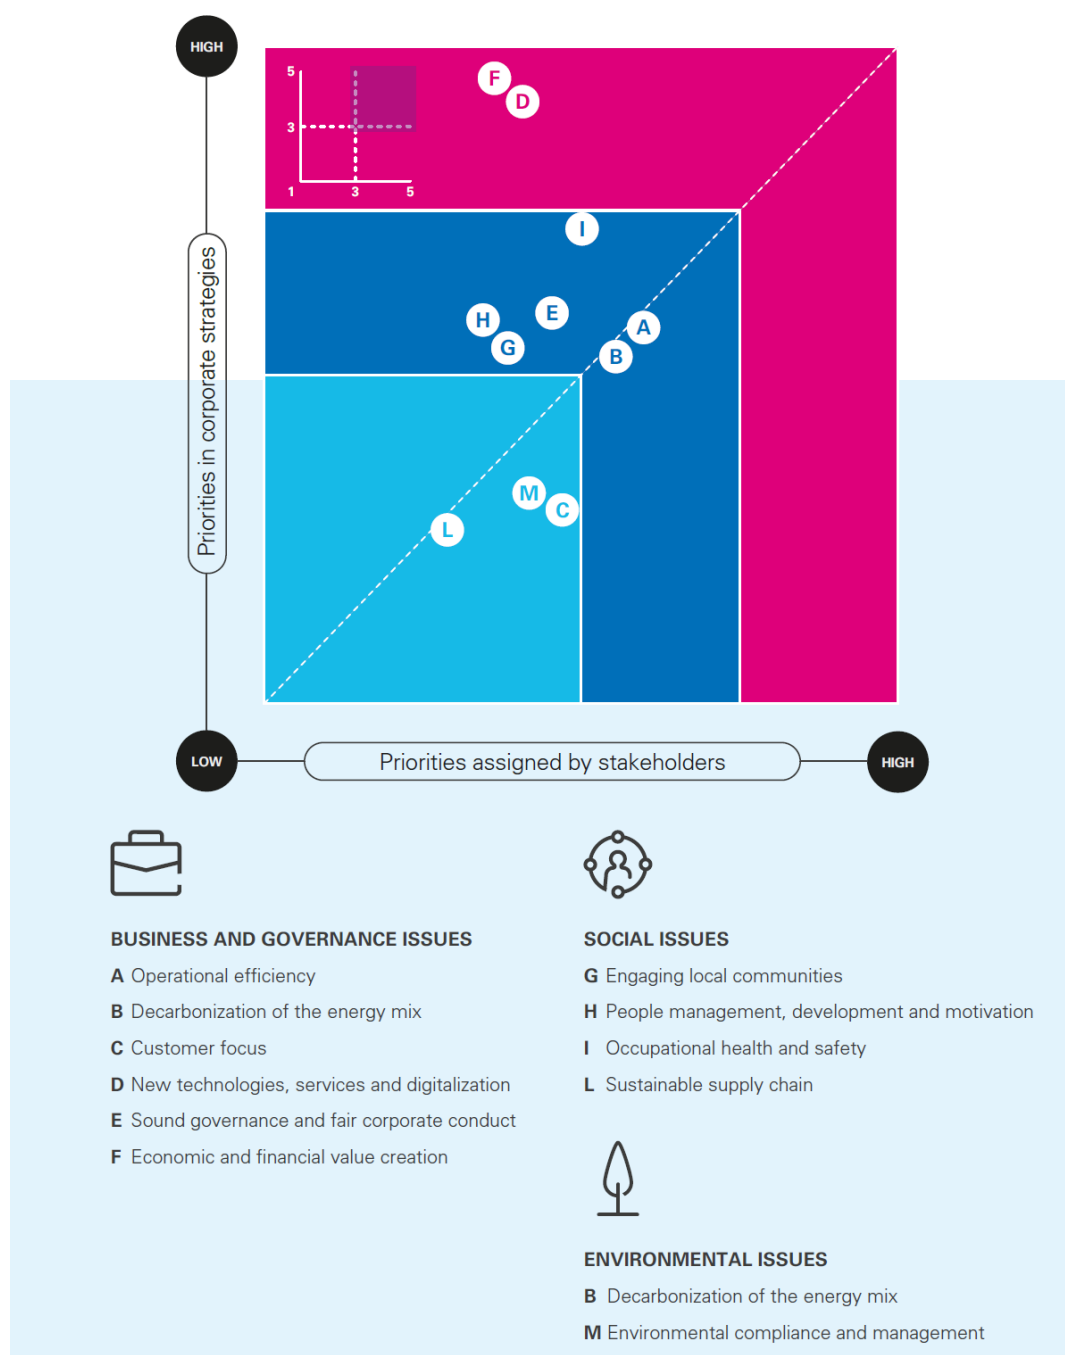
HIGH

5
3
1
3
5

F
D
I
E
H
A
G
B
M
C
L

Priorities in corporate strategies

LOW

Priorities assigned by stakeholders

HIGH

BUSINESS AND GOVERNANCE ISSUES
A Operational efficiency
B Decarbonization of the energy mix
C Customer focus
D New technologies, services and digitalization
E Sound governance and fair corporate conduct
F Economic and financial value creation

SOCIAL ISSUES
G Engaging local communities
H People management, development and motivation
I Occupational health and safety
L Sustainable supply chain

ENVIRONMENTAL ISSUES
B Decarbonization of the energy mix
M Environmental compliance and management